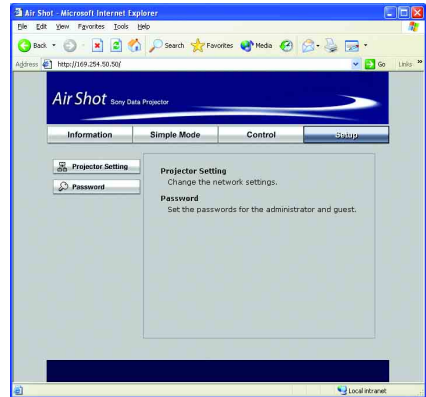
Air Shot - Microsoft Internet Explorer

File Edit View Favorites Tools Help

Back Search Favorites Media

Address http://169.254.50.50/ Go Links »

Air Shot Sony Data Projector

Information | Simple Mode | Control | Setup

Projector Setting

Password

Projector Setting
Change the network settings.

Password
Set the passwords for the administrator and guest.

Local intranet